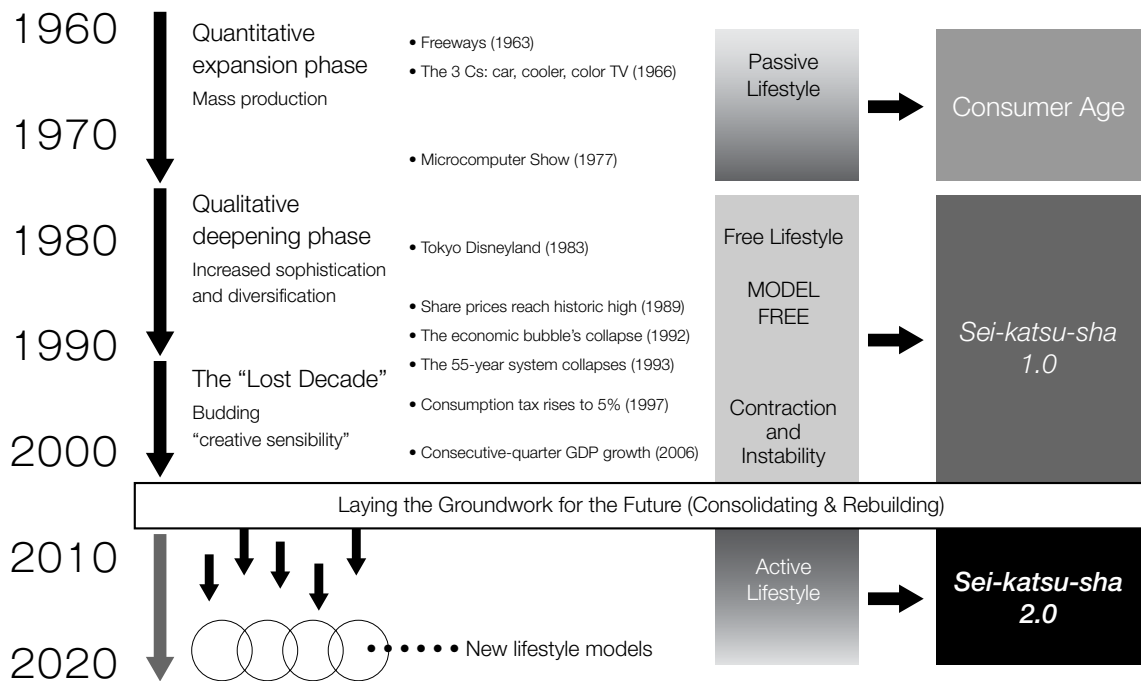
1960

Quantitative expansion phase
Mass production

• Freeways (1963)
• The 3 Cs: car, cooler, color TV (1966)

Passive Lifestyle

Consumer Age

1970

• Microcomputer Show (1977)

Qualitative deepening phase
Increased sophistication and diversification

1980

• Tokyo Disneyland (1983)

Free Lifestyle

MODEL FREE

• Share prices reach historic high (1989)
• The economic bubble's collapse (1992)

1990

• The 55-year system collapses (1993)

Sei-katsu-sha 1.0

The "Lost Decade"
Budding "creative sensibility"

• Consumption tax rises to 5% (1997)

Contraction and Instability

2000

• Consecutive-quarter GDP growth (2006)

Laying the Groundwork for the Future (Consolidating & Rebuilding)

2010

Active Lifestyle

Sei-katsu-sha 2.0

2020

New lifestyle models